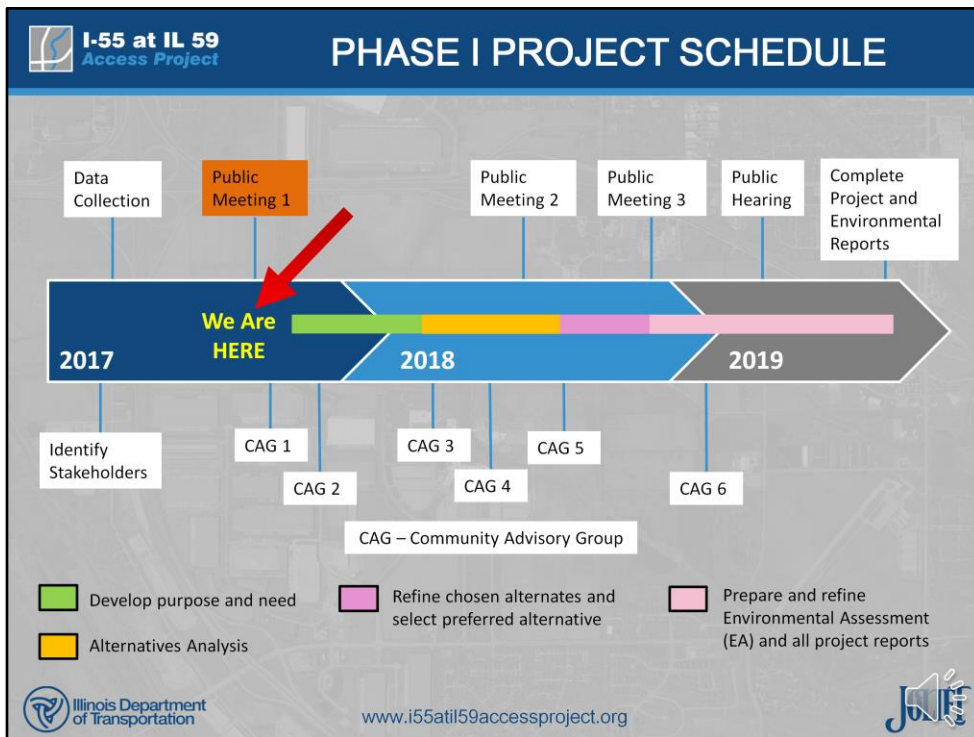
I-55 at IL 59
Access Project

PHASE I PROJECT SCHEDULE

Data Collection

Public Meeting 1

Public Meeting 2

Public Meeting 3

Public Hearing

Complete Project and Environmental Reports

We Are HERE

2017

2018

2019

Identify Stakeholders

CAG 1

CAG 2

CAG 3

CAG 4

CAG 5

CAG 6

CAG – Community Advisory Group

Develop purpose and need

Alternatives Analysis

Refine chosen alternates and select preferred alternative

Prepare and refine Environmental Assessment (EA) and all project reports

Illinois Department of Transportation

www.i55atil59accessproject.org

Joliet